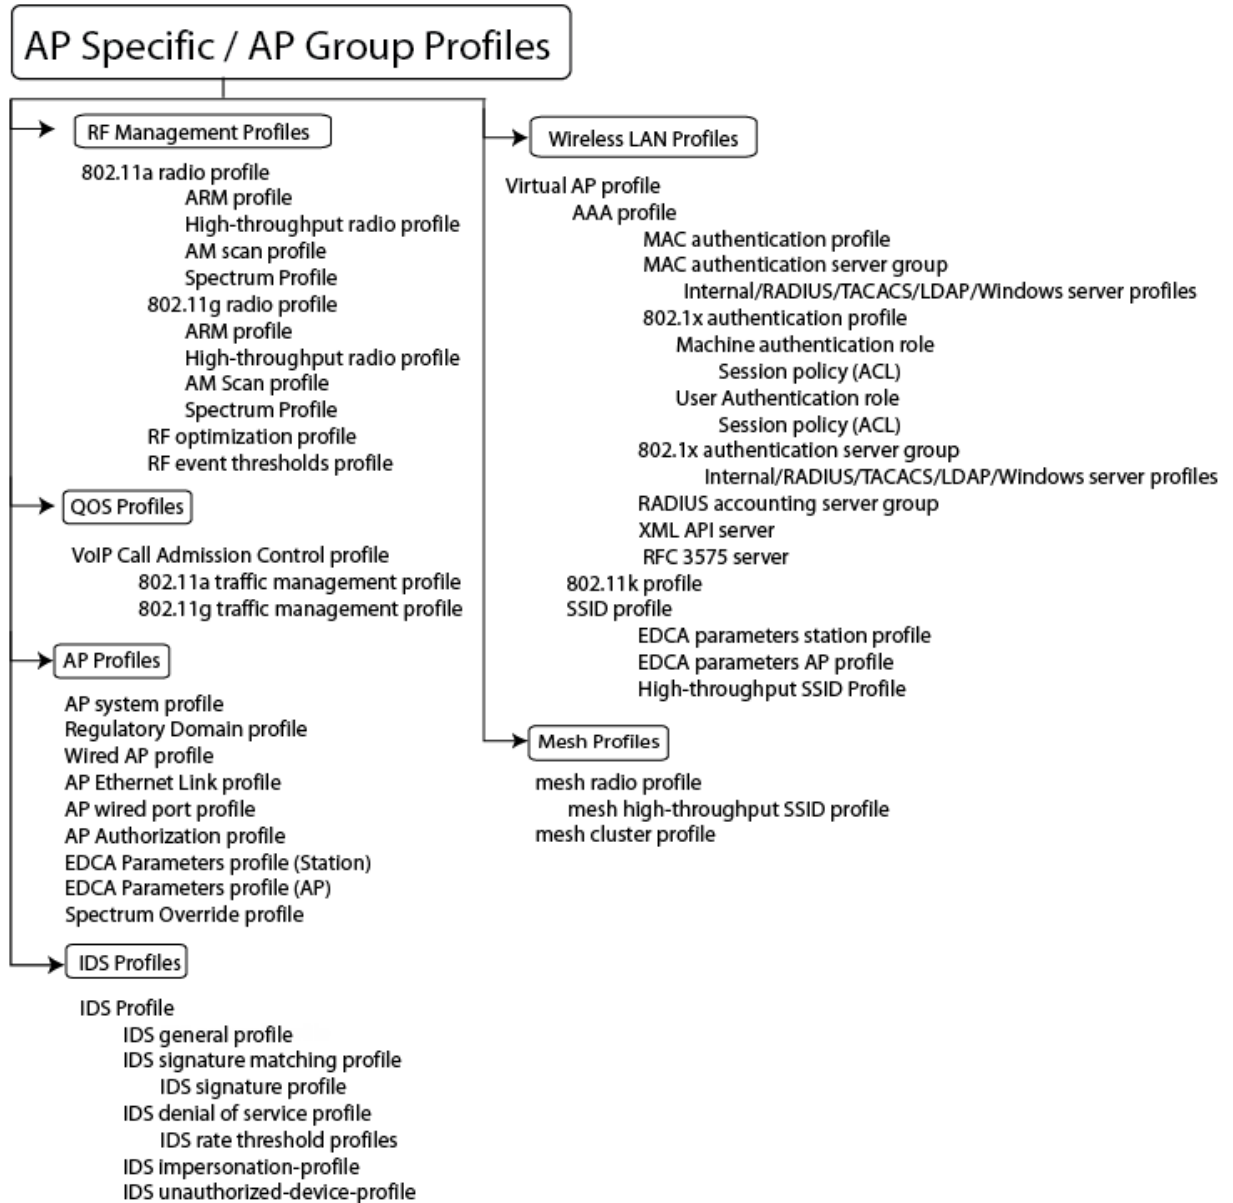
AP Specific / AP Group Profiles

RF Management Profiles

802.11a radio profile
ARM profile
High-throughput radio profile
AM scan profile
Spectrum Profile
802.11g radio profile
ARM profile
High-throughput radio profile
AM Scan profile
Spectrum Profile
RF optimization profile
RF event thresholds profile

QOS Profiles

VoIP Call Admission Control profile
802.11a traffic management profile
802.11g traffic management profile

AP Profiles

AP system profile
Regulatory Domain profile
Wired AP profile
AP Ethernet Link profile
AP wired port profile
AP Authorization profile
EDCA Parameters profile (Station)
EDCA Parameters profile (AP)
Spectrum Override profile

IDS Profiles

IDS Profile
IDS general profile
IDS signature matching profile
IDS signature profile
IDS denial of service profile
IDS rate threshold profiles
IDS impersonation-profile
IDS unauthorized-device-profile

Wireless LAN Profiles

Virtual AP profile
AAA profile
MAC authentication profile
MAC authentication server group
Internal/RADIUS/TACACS/LDAP/Windows server profiles
802.1x authentication profile
Machine authentication role
Session policy (ACL)
User Authentication role
Session policy (ACL)
802.1x authentication server group
Internal/RADIUS/TACACS/LDAP/Windows server profiles
RADIUS accounting server group
XML API server
RFC 3575 server
802.11k profile
SSID profile
EDCA parameters station profile
EDCA parameters AP profile
High-throughput SSID Profile

Mesh Profiles

mesh radio profile
mesh high-throughput SSID profile
mesh cluster profile